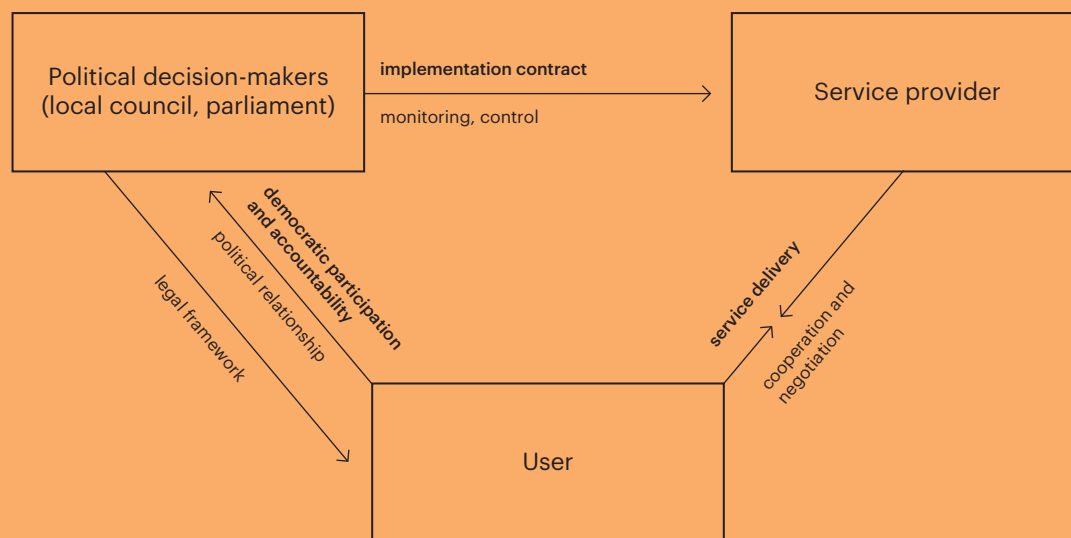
Political decision-makers (local council, parliament)

implementation contract

monitoring, control

Service provider

democratic participation and accountability

political relationship

legal framework

service delivery

cooperation and negotiation

User